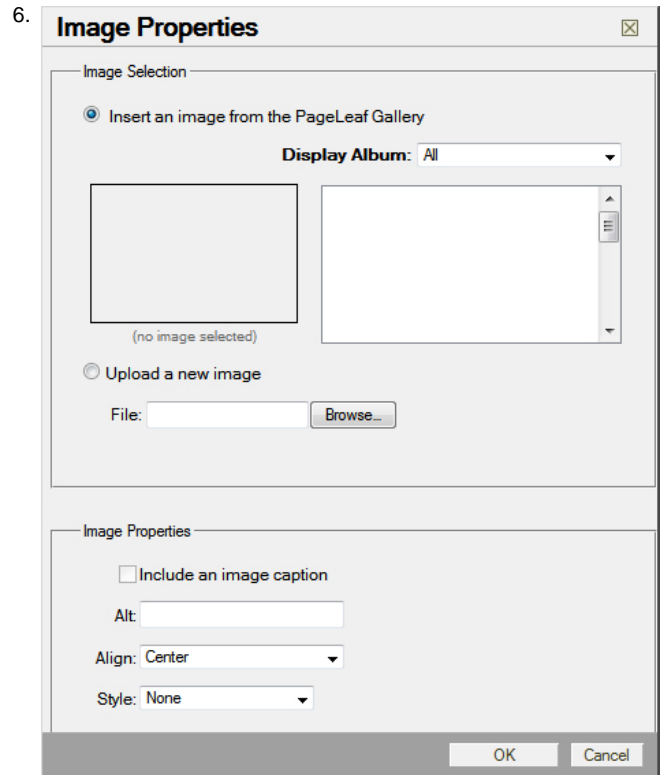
6. Image Properties

Image Selection

Insert an image from the PageLeaf Gallery

Display Album: All

(no image selected)

Upload a new image

File: Browse...

Image Properties

Include an image caption

Alt:

Align: Center

Style: None

OK Cancel